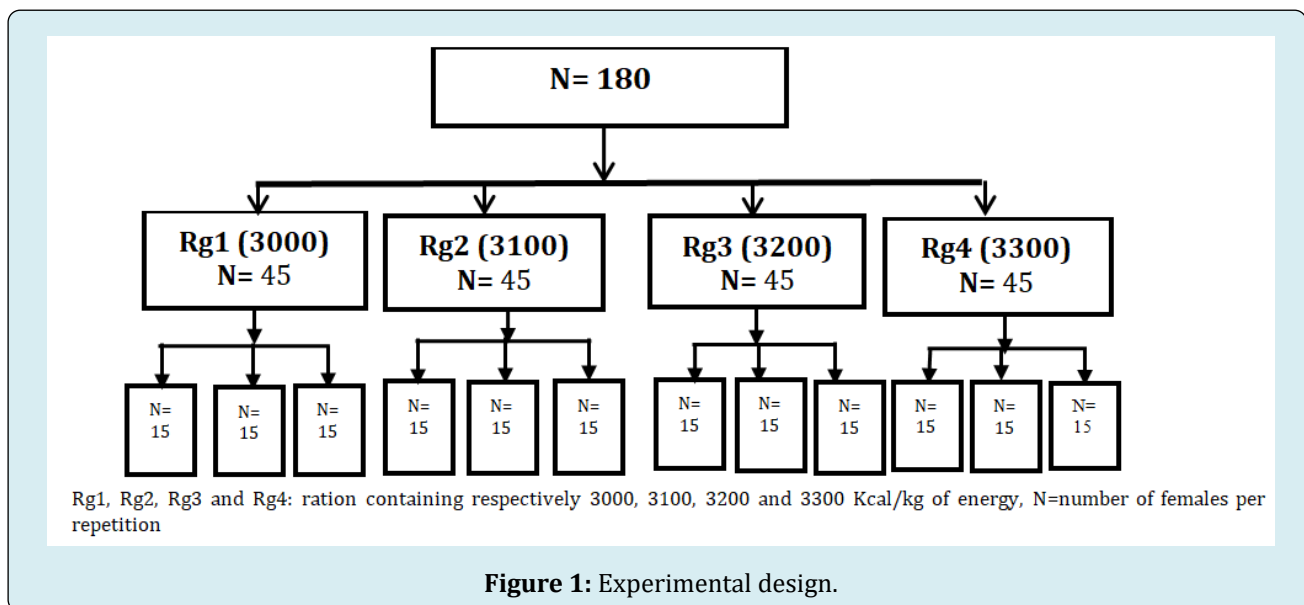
N= 180

Rg1 (3000)
N= 45

Rg2 (3100)
N= 45

Rg3 (3200)
N= 45

Rg4 (3300)
N= 45

N= 15

N= 15

N= 15

N= 15

N= 15

N= 15

N= 15

N= 15

N= 15

N= 15

N= 15

N= 15

Rg1, Rg2, Rg3 and Rg4: ration containing respectively 3000, 3100, 3200 and 3300 Kcal/kg of energy, N=number of females per repetition

**Figure 1:** Experimental design.